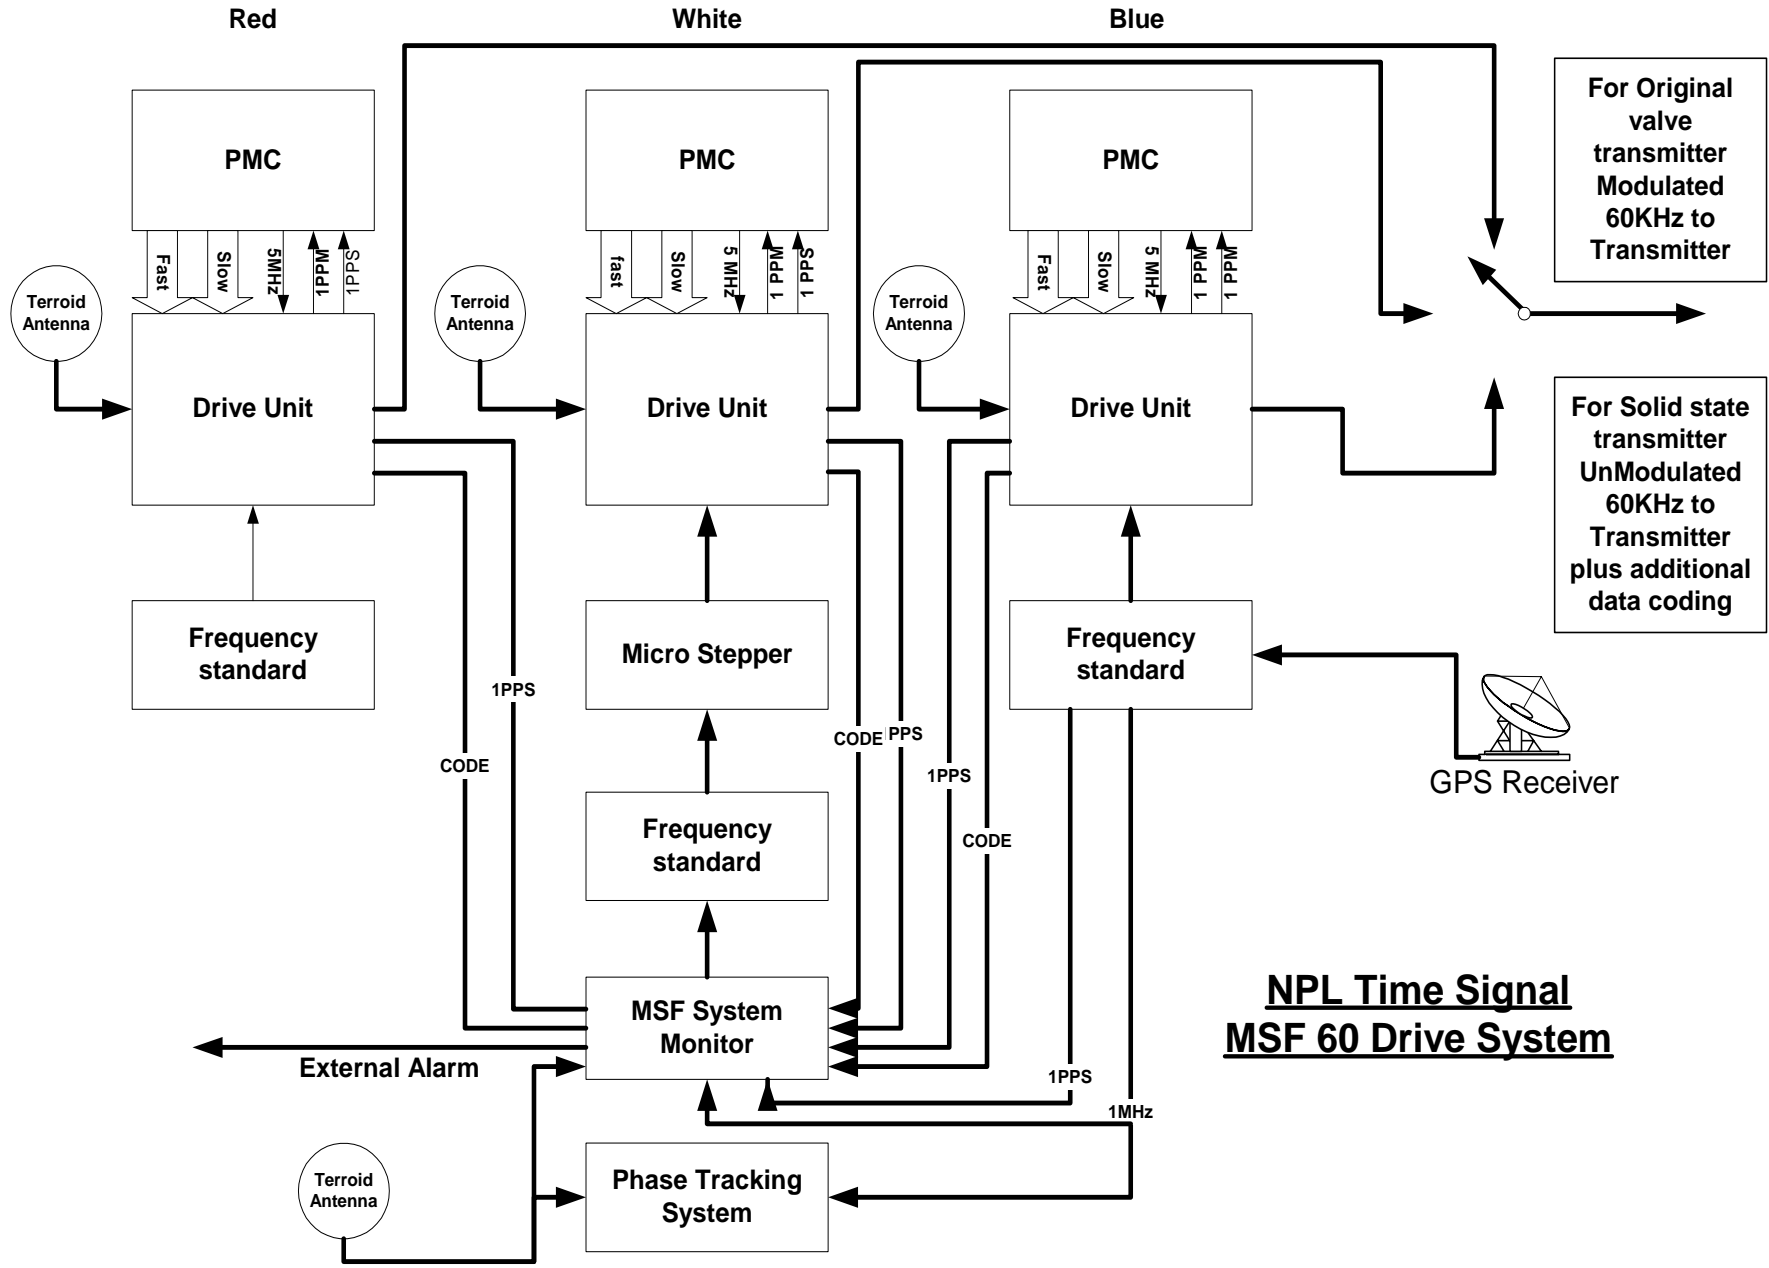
Red

White

Blue

PMC

Fast

Slow

5MHz

1PPM

1PPS

Terroid Antenna

Drive Unit

Frequency standard

PMC

fast

Slow

5 MHz

1 PPM

1 PPS

Terroid Antenna

Drive Unit

Micro Stepper

Frequency standard

PMC

Fast

Slow

5 MHz

1 PPM

1 PPM

Terroid Antenna

Drive Unit

Frequency standard

For Original valve transmitter Modulated 60KHz to Transmitter

For Solid state transmitter UnModulated 60KHz to Transmitter plus additional data coding

GPS Receiver

1PPS

CODE

CODE

PPS

1PPS

CODE

MSF System Monitor

External Alarm

1PPS

1MHz

Terroid Antenna

Phase Tracking System

NPL Time Signal
MSF 60 Drive System